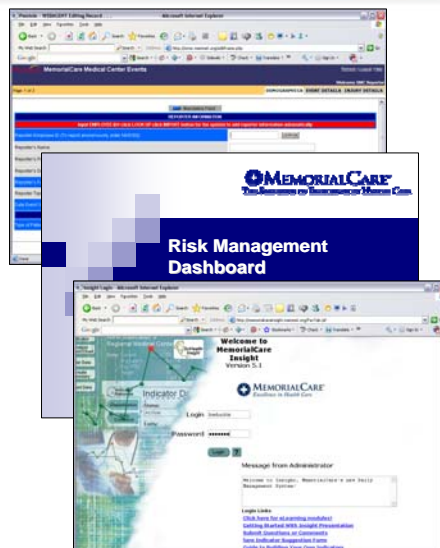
MemorialCare Medical Center Events

REPORTER INFORMATION

MEMORIALCARE

Risk Management Dashboard

Welcome to MemorialCare Insight
Version 5.1

MEMORIALCARE
Excellence in Health Care

Login
Password

Login ?

Message from Administrator

Welcome to Insight, MemorialCare's new Daily Management System!

Login Links
Click here for eLearning modules!
Getting Started With Insight Presentation
Submit Questions or Comments
Save Indicator Suggestion Form